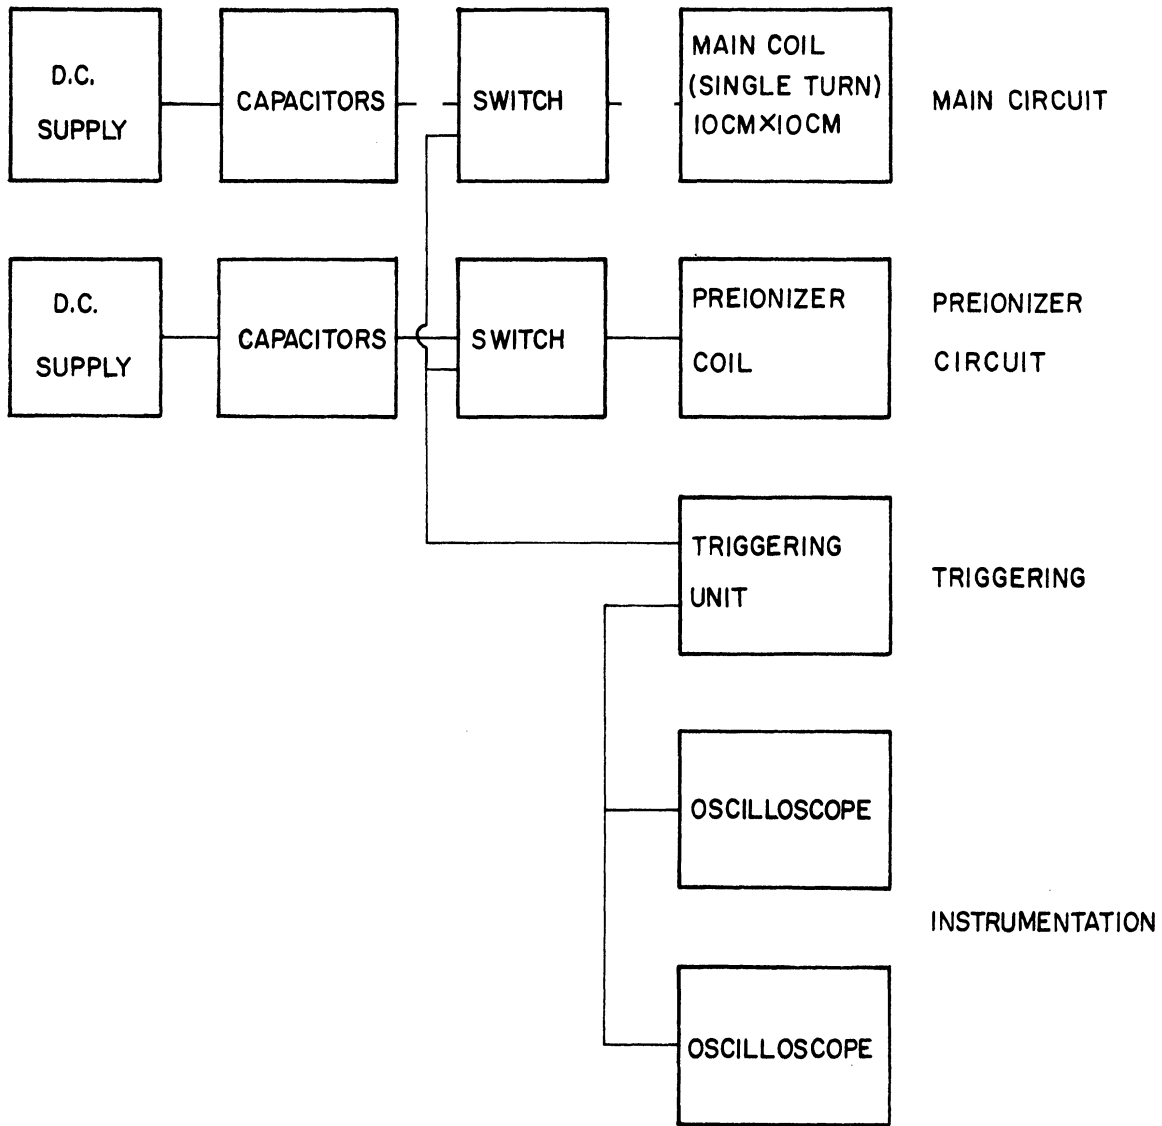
D.C. SUPPLY

CAPACITORS

SWITCH

MAIN COIL (SINGLE TURN) 10CM×10CM

MAIN CIRCUIT

D.C. SUPPLY

CAPACITORS

SWITCH

PREIONIZER COIL

PREIONIZER CIRCUIT

TRIGGERING UNIT

TRIGGERING

OSCILLOSCOPE

INSTRUMENTATION

OSCILLOSCOPE